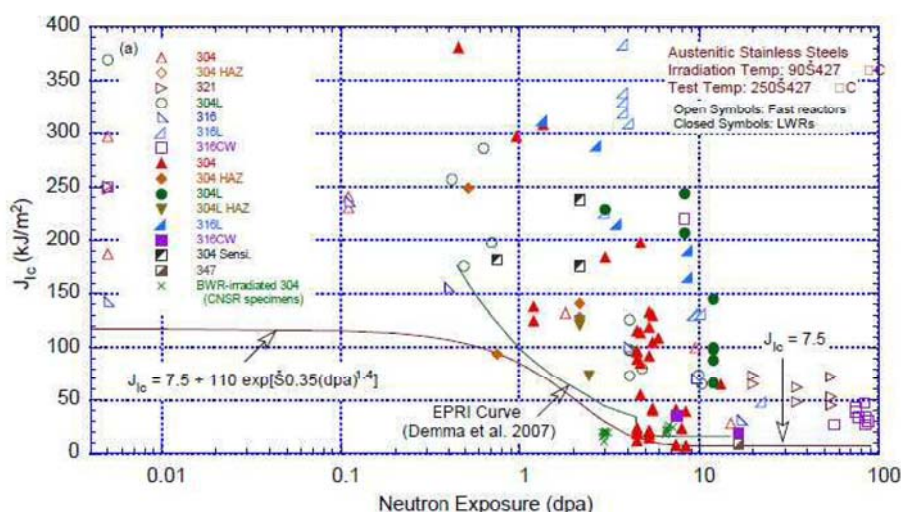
(a)

304
304 HAZ
321
304L
316
316L
316CW
304
304 HAZ
304L
304L HAZ
316L
316CW
304 Sensi.
347
BWR-irradiated 304 (CNSR specimens)

Austenitic Stainless Steels
Irradiation Temp: 90Š427 °C
Test Temp: 250Š427 °C
Open Symbols: Fast reactors
Closed Symbols: LWRs

$J_{Ic} = 7.5 + 110 \exp[Š0.35(dpa)^{1.4}]$

$J_{Ic} = 7.5$

EPRI Curve (Demma et al. 2007)

$J_{Ic}$ (kJ/m$^2$)

400
350
300
250
200
150
100
50
0

0.01
0.1
1
10
100

Neutron Exposure (dpa)